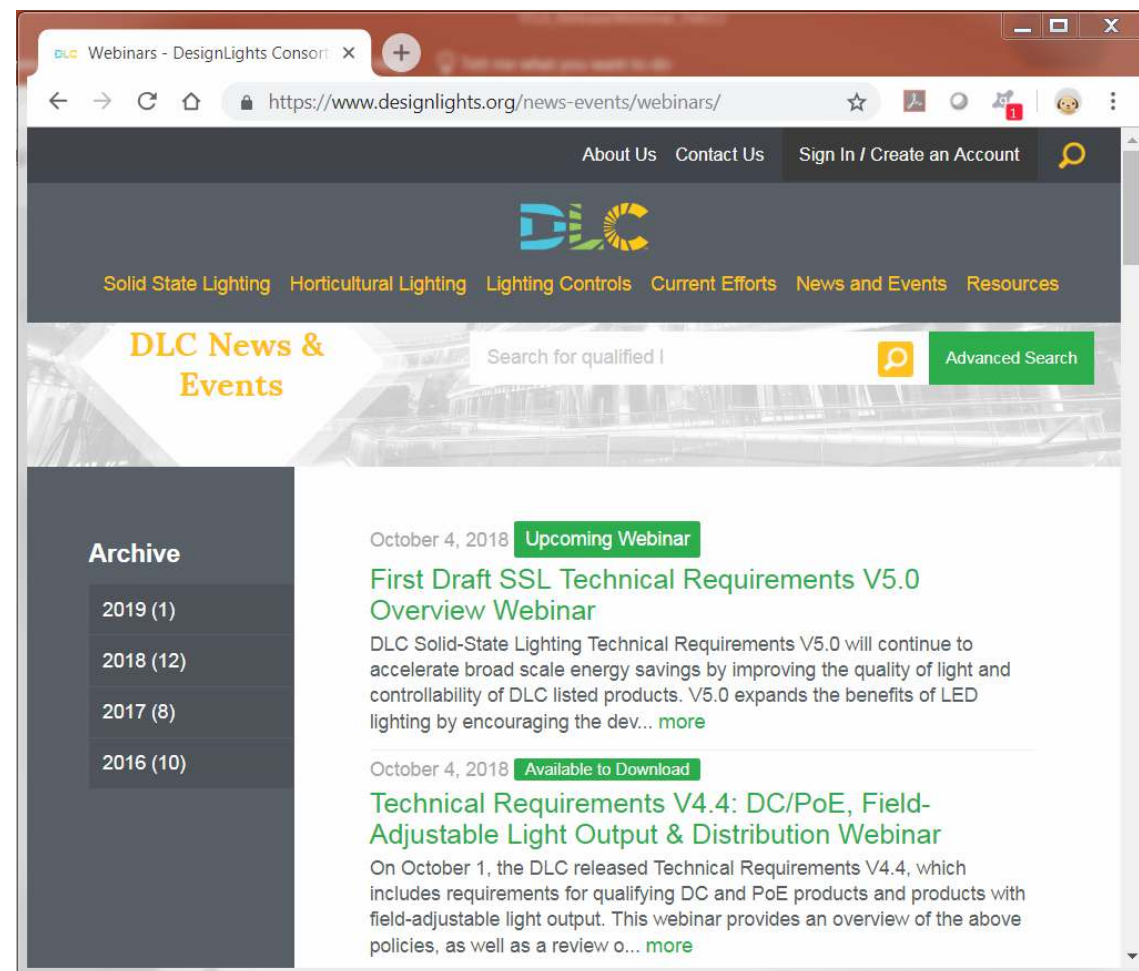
Webinars - DesignLights Consort ×

https://www.designlights.org/news-events/webinars/

About Us Contact Us Sign In / Create an Account

DLC

Solid State Lighting Horticultural Lighting Lighting Controls Current Efforts News and Events Resources

DLC News & Events

Search for qualified l

Advanced Search

Archive

2019 (1)

2018 (12)

2017 (8)

2016 (10)

October 4, 2018 Upcoming Webinar

First Draft SSL Technical Requirements V5.0 Overview Webinar

DLC Solid-State Lighting Technical Requirements V5.0 will continue to accelerate broad scale energy savings by improving the quality of light and controllability of DLC listed products. V5.0 expands the benefits of LED lighting by encouraging the dev... more

October 4, 2018 Available to Download

Technical Requirements V4.4: DC/PoE, Field-Adjustable Light Output & Distribution Webinar

On October 1, the DLC released Technical Requirements V4.4, which includes requirements for qualifying DC and PoE products and products with field-adjustable light output. This webinar provides an overview of the above policies, as well as a review o... more